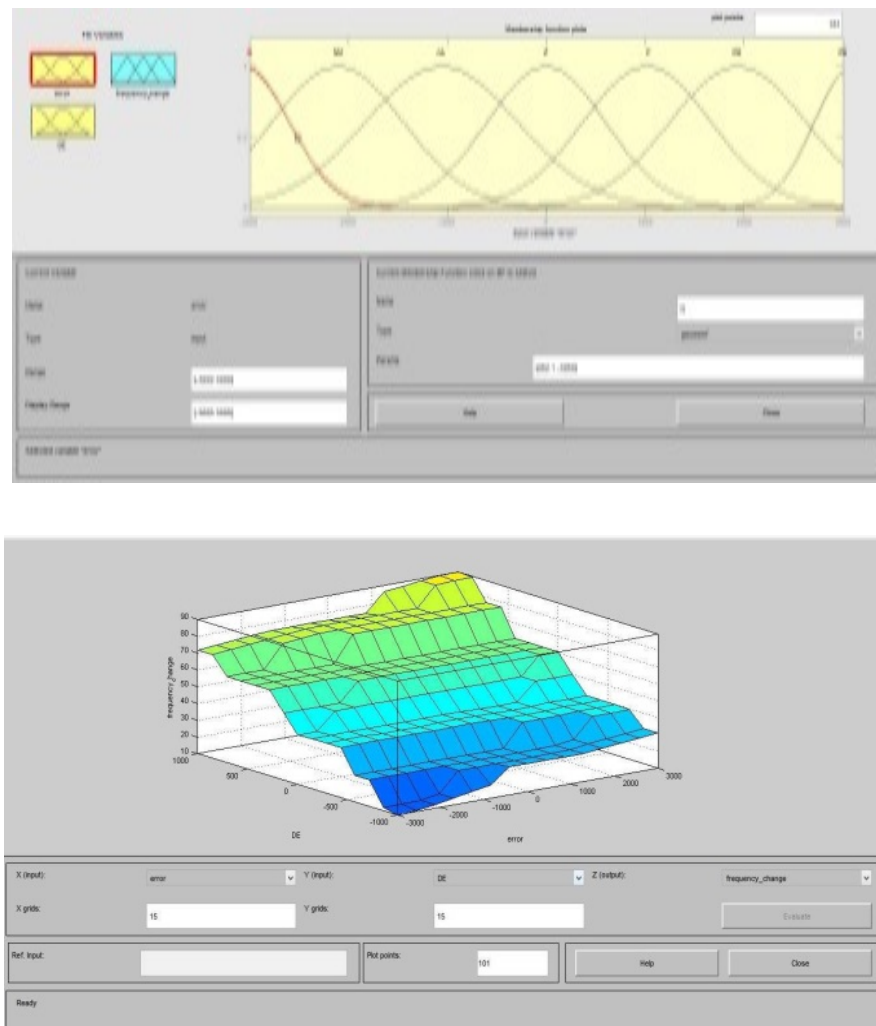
FIS Variables

error

frequency_change

DE

Membership function plots

plot points:

181

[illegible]

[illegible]

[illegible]

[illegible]

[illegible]

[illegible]

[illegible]

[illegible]

input variable "error"

Current Variable

Name

error

Type

input

Range

[-3000 3000]

Display Range

[-3000 3000]

Current Membership Function (click on MF to select)

Name

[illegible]

Type

gaussmf

Params

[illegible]

Help

Close

Selected variable "error"

90
80
70
60
50
40
30
20
10

frequency_change

1000
500
0
-500
-1000

DE

-3000
-2000
-1000
0
1000
2000
3000

error

X (input):

error

Y (input):

DE

Z (output):

frequency_change

X grids:

15

Y grids:

15

Evaluate

Ref. Input:

Plot points:

101

Help

Close

Ready